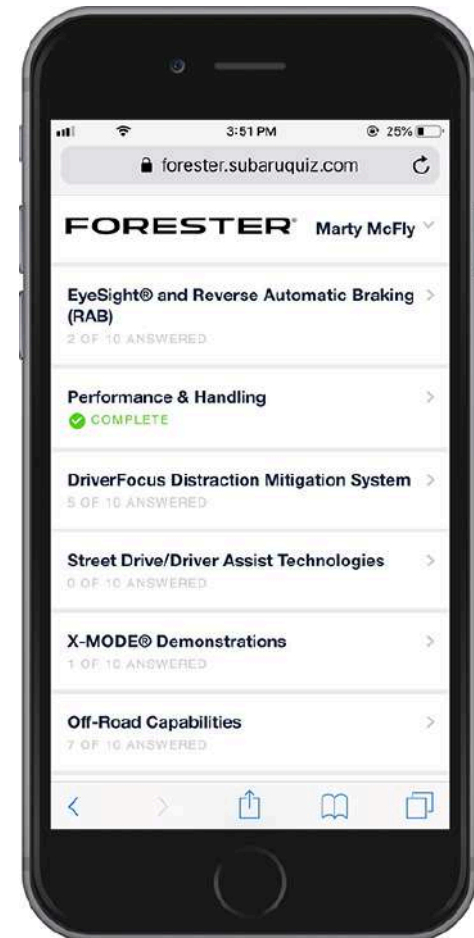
3:51 PM
25%
forester.subaruquiz.com

FORESTER® Marty McFly

EyeSight® and Reverse Automatic Braking (RAB)
2 OF 10 ANSWERED

Performance & Handling
COMPLETE

DriverFocus Distraction Mitigation System
5 OF 10 ANSWERED

Street Drive/Driver Assist Technologies
0 OF 10 ANSWERED

X-MODE® Demonstrations
1 OF 10 ANSWERED

Off-Road Capabilities
7 OF 10 ANSWERED